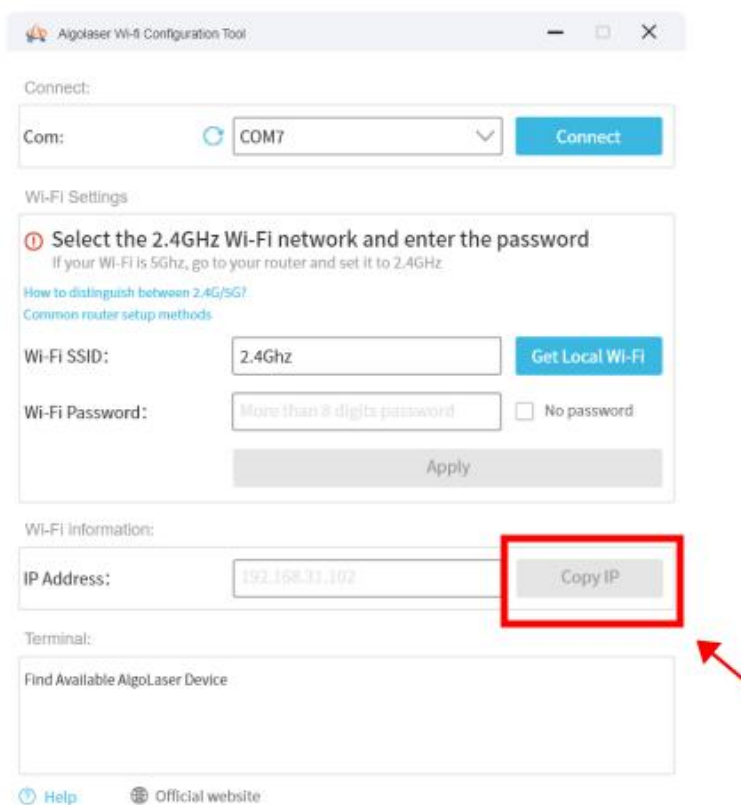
Algolaser Wi-fi Configuration Tool

Connect:

Com: COM7 Connect

Wi-Fi Settings

Select the 2.4GHz Wi-Fi network and enter the password

If your Wi-Fi is 5Ghz, go to your router and set it to 2.4GHz

How to distinguish between 2.4G/5G?

Common router setup methods

Wi-Fi SSID: 2.4Ghz Get Local Wi-Fi

Wi-Fi Password: More than 8 digits password No password

Apply

Wi-Fi information:

IP Address: 192.168.31.102 Copy IP

Terminal:

Find Available AlgoLaser Device

Help Official website